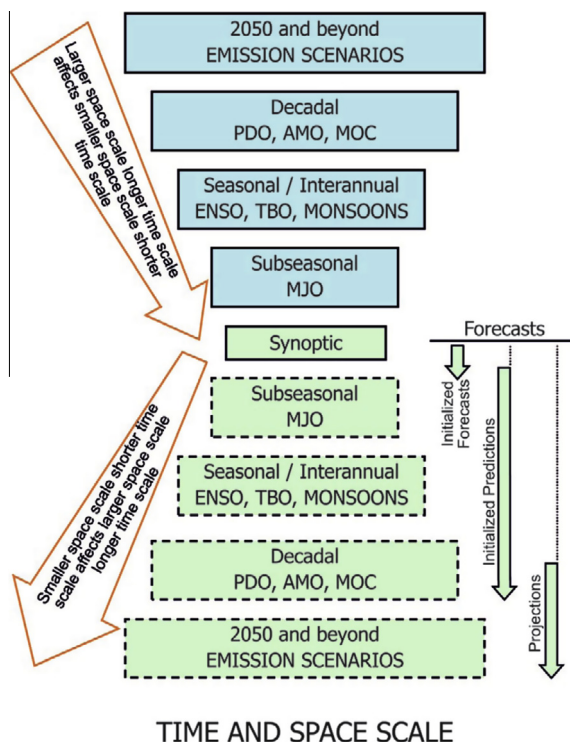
2050 and beyond
EMISSION SCENARIOS

Decadal
PDO, AMO, MOC

Seasonal / Interannual
ENSO, TBO, MONSOONS

Subseasonal
MJO

Synoptic

Subseasonal
MJO

Seasonal / Interannual
ENSO, TBO, MONSOONS

Decadal
PDO, AMO, MOC

2050 and beyond
EMISSION SCENARIOS

Larger space scale longer time scale affects smaller space scale shorter time scale

Smaller space scale shorter time scale affects larger space scale longer time scale

Forecasts

Initialized Forecasts

Initialized Predictions

Projections

TIME AND SPACE SCALE